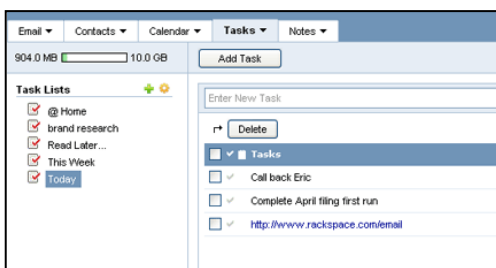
Email ▾ Contacts ▾ Calendar ▾ Tasks ▾ Notes ▾

904.0 MB 10.0 GB

Add Task

Task Lists

@ Home

brand research

Read Later...

This Week

Today

Enter New Task

Delete

Tasks

Call back Eric

Complete April filing first run

http://www.rackspace.com/email